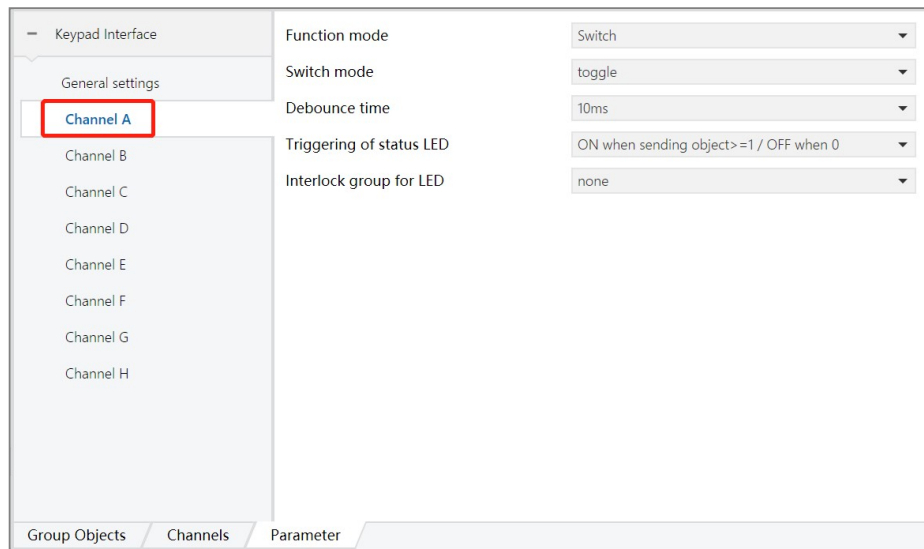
– Keypad Interface

General settings

Channel A

Channel B

Channel C

Channel D

Channel E

Channel F

Channel G

Channel H

Function mode | Switch

Switch mode | toggle

Debounce time | 10ms

Triggering of status LED | ON when sending object>=1 / OFF when 0

Interlock group for LED | none

Group Objects | Channels | Parameter